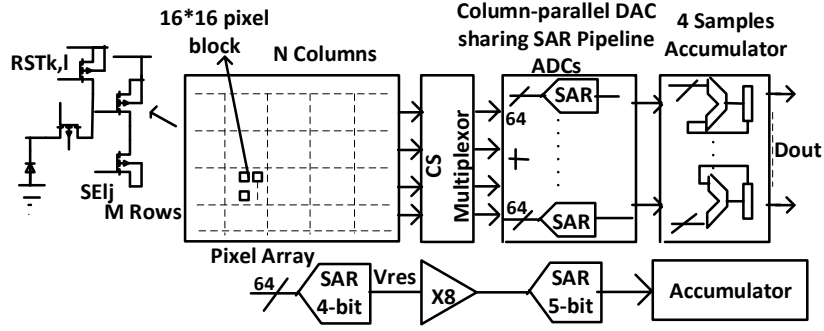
16*16 pixel block

RSTk,l

SElj

N Columns

M Rows

Pixel Array

CS Multiplexor

Column-parallel DAC sharing SAR Pipeline ADCs

64

SAR

+

64

SAR

4 Samples Accumulator

Dout

64

SAR 4-bit

Vres

X8

SAR 5-bit

Accumulator